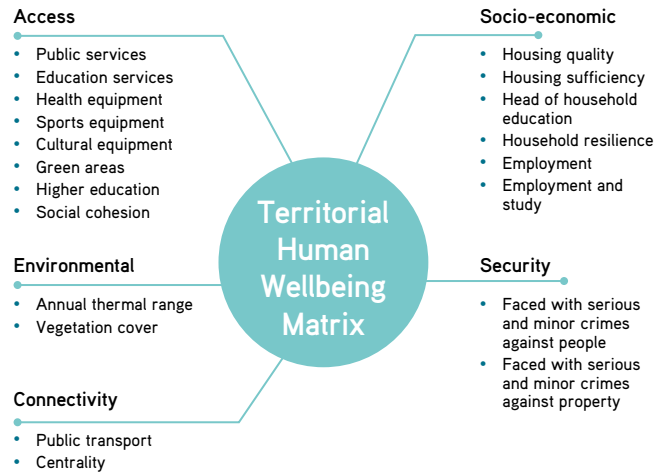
Access
- Public services
- Education services
- Health equipment
- Sports equipment
- Cultural equipment
- Green areas
- Higher education
- Social cohesion

Socio-economic
- Housing quality
- Housing sufficiency
- Head of household education
- Household resilience
- Employment
- Employment and study

Territorial Human Wellbeing Matrix

Environmental
- Annual thermal range
- Vegetation cover

Security
- Faced with serious and minor crimes against people
- Faced with serious and minor crimes against property

Connectivity
- Public transport
- Centrality